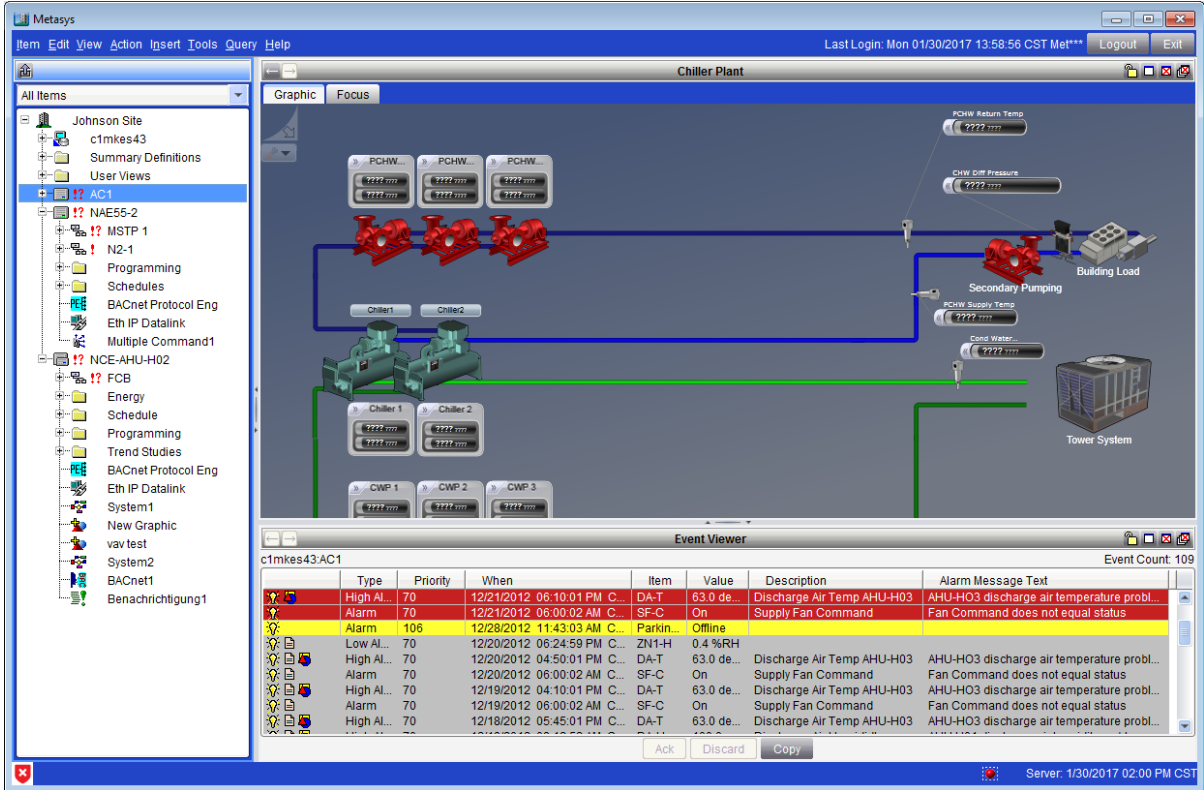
Metasys

Item Edit View Action Insert Tools Query Help

Last Login: Mon 01/30/2017 13:58:56 CST Met*** Logout Exit

All Items

Johnson Site
c1mkes43
Summary Definitions
User Views
!? AC1
!? NAE55-2
!? MSTP 1
! N2-1
Programming
Schedules
BACnet Protocol Eng
Eth IP Datalink
Multiple Command1
!? NCE-AHU-H02
!? FCB
Energy
Schedule
Programming
Trend Studies
BACnet Protocol Eng
Eth IP Datalink
System1
New Graphic
vav test
System2
BACnet1
Benachrichtigung1

Chiller Plant

Graphic Focus

PCHW Return Temp
???? ????
CHW Diff Pressure
???? ????
PCHW...
PCHW...
PCHW...
???? ????
Building Load
Secondary Pumping
PCHW Supply Temp
???? ????
Chiller1
Chiller2
Cond Water...
???? ????
Chiller 1
Chiller 2
Tower System
CWP 1
CWP 2
CWP 3

Event Viewer

c1mkes43:AC1

Event Count: 109

| | Type | Priority | When | Item | Value | Description | Alarm Message Text |
|---|---|---|---|---|---|---|---|
| | High Al... | 70 | 12/21/2012 06:10:01 PM C... | DA-T | 63.0 de... | Discharge Air Temp AHU-H03 | AHU-HO3 discharge air temperature probl... |
| | Alarm | 70 | 12/21/2012 06:00:02 AM C... | SF-C | On | Supply Fan Command | Fan Command does not equal status |
| | Alarm | 106 | 12/28/2012 11:43:03 AM C... | Parkin... | Offline | | |
| | Low Al... | 70 | 12/20/2012 06:24:59 PM C... | ZN1-H | 0.4 %RH | | |
| | High Al... | 70 | 12/20/2012 04:50:01 PM C... | DA-T | 63.0 de... | Discharge Air Temp AHU-H03 | AHU-HO3 discharge air temperature probl... |
| | Alarm | 70 | 12/20/2012 06:00:02 AM C... | SF-C | On | Supply Fan Command | Fan Command does not equal status |
| | High Al... | 70 | 12/19/2012 04:10:01 PM C... | DA-T | 63.0 de... | Discharge Air Temp AHU-H03 | AHU-HO3 discharge air temperature probl... |
| | Alarm | 70 | 12/19/2012 06:00:02 AM C... | SF-C | On | Supply Fan Command | Fan Command does not equal status |
| | High Al... | 70 | 12/18/2012 05:45:01 PM C... | DA-T | 63.0 de... | Discharge Air Temp AHU-H03 | AHU-HO3 discharge air temperature probl... |

Ack Discard Copy

Server: 1/30/2017 02:00 PM CST